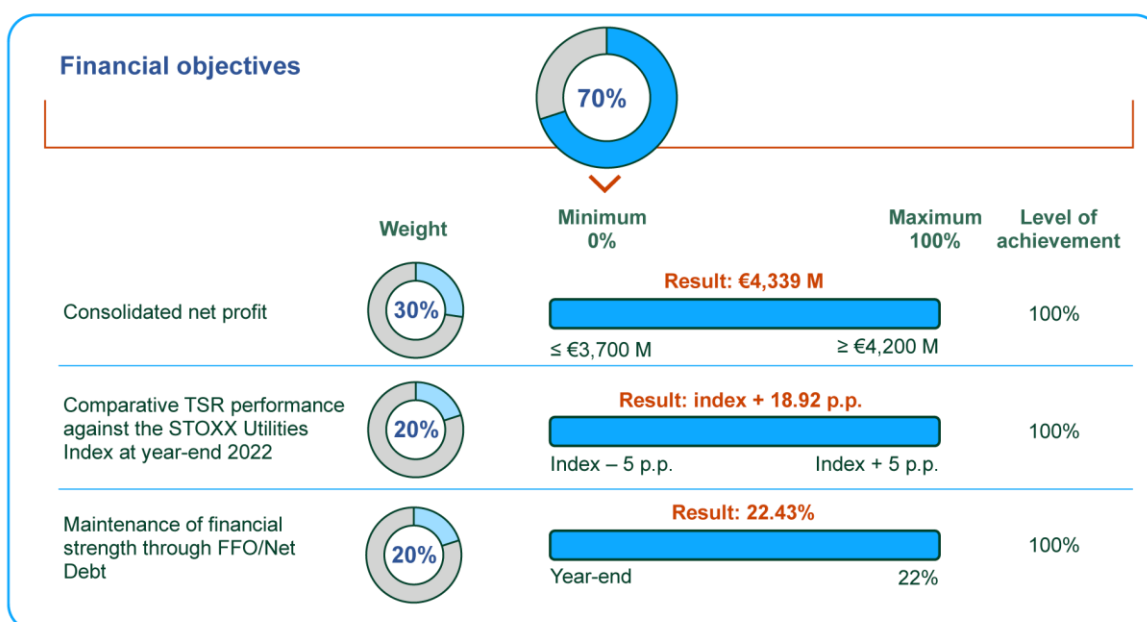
Financial objectives

70%

Weight

Minimum
0%

Maximum
100%

Level of achievement

Consolidated net profit

30%

Result: €4,339 M

≤ €3,700 M

≥ €4,200 M

100%

Comparative TSR performance against the STOXX Utilities Index at year-end 2022

20%

Result: index + 18.92 p.p.

Index – 5 p.p.

Index + 5 p.p.

100%

Maintenance of financial strength through FFO/Net Debt

20%

Result: 22.43%

Year-end

22%

100%